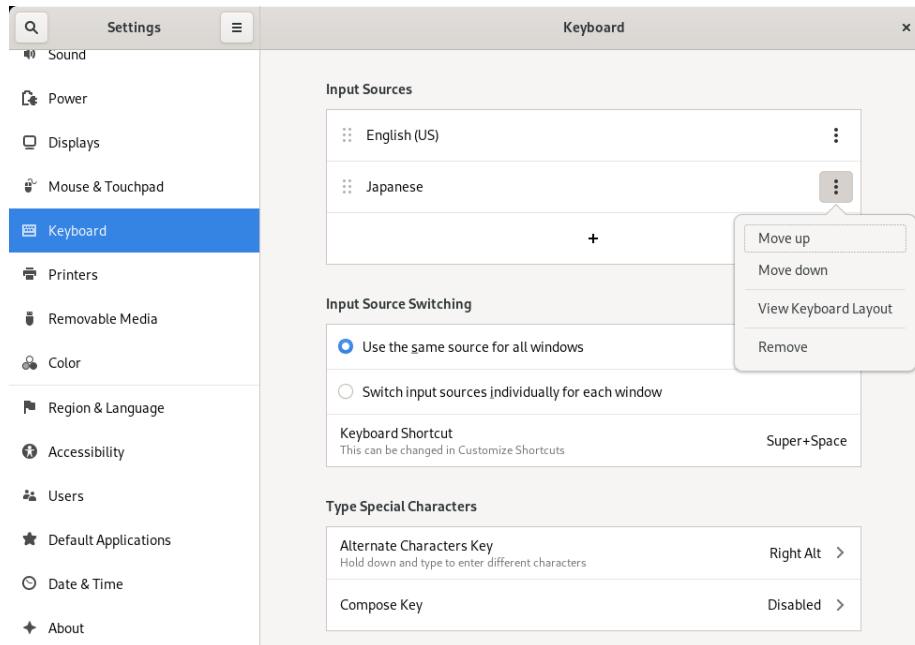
Settings

Sound

Power

Displays

Mouse & Touchpad

Keyboard

Printers

Removable Media

Color

Region & Language

Accessibility

Users

Default Applications

Date & Time

About

Keyboard

×

Input Sources

English (US)

Japanese

+

Move up

Move down

View Keyboard Layout

Remove

Input Source Switching

Use the same source for all windows

Switch input sources individually for each window

Keyboard Shortcut
This can be changed in Customize Shortcuts

Super+Space

Type Special Characters

Alternate Characters Key
Hold down and type to enter different characters

Right Alt

Compose Key

Disabled